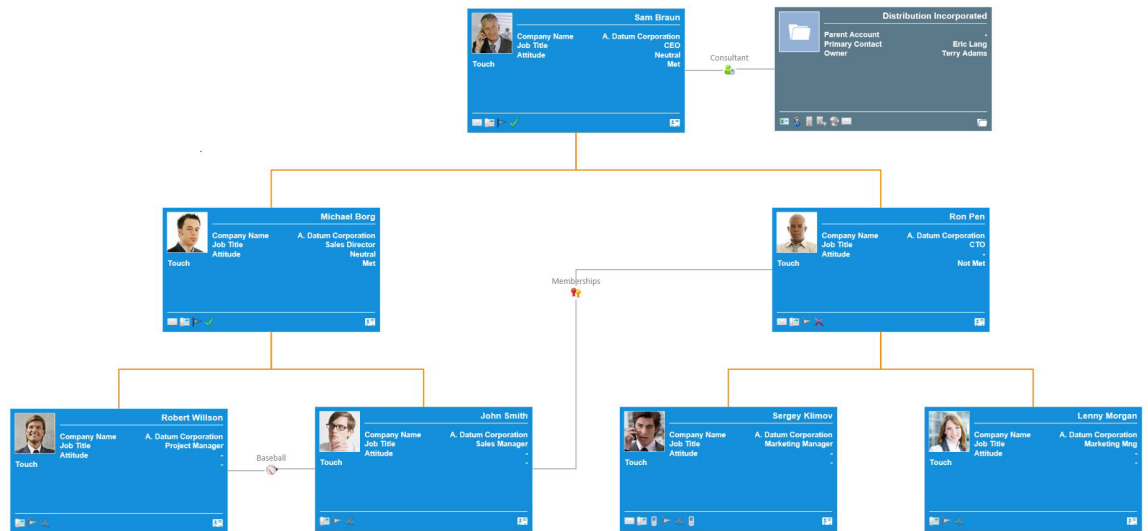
Sam Braun
Company Name A. Datum Corporation
Job Title CEO
Attitude Neutral
Touch Met

Consultant

Distribution Incorporated
Parent Account -
Primary Contact Eric Lang
Owner Terry Adams

Michael Borg
Company Name A. Datum Corporation
Job Title Sales Director
Attitude Neutral
Touch Met

Memberships

Ron Pen
Company Name A. Datum Corporation
Job Title CTO
Attitude -
Touch Not Met

Robert Willson
Company Name A. Datum Corporation
Job Title Project Manager
Attitude -
Touch -

Baseball

John Smith
Company Name A. Datum Corporation
Job Title Sales Manager
Attitude -
Touch -

Sergey Klimov
Company Name A. Datum Corporation
Job Title Marketing Manager
Attitude -
Touch -

Lenny Morgan
Company Name A. Datum Corporation
Job Title Marketing Mng
Attitude -
Touch -